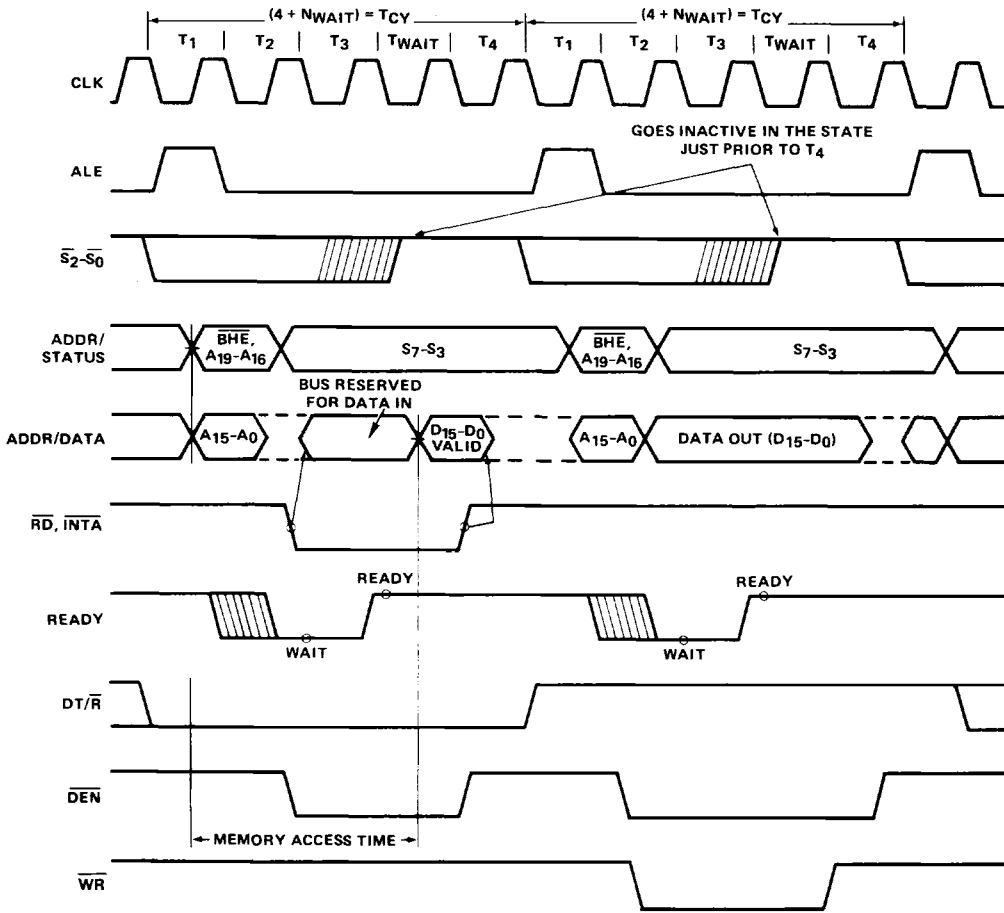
$(4 + N_{WAIT}) = T_{CY}$

$(4 + N_{WAIT}) = T_{CY}$

$T_1$ $T_2$ $T_3$ $T_{WAIT}$ $T_4$ $T_1$ $T_2$ $T_3$ $T_{WAIT}$ $T_4$

CLK

GOES INACTIVE IN THE STATE JUST PRIOR TO $T_4$

ALE

$\overline{S_2}$-$\overline{S_0}$

ADDR/ STATUS

$\overline{BHE}$, $A_{19}$-$A_{16}$

$S_7$-$S_3$

$\overline{BHE}$, $A_{19}$-$A_{16}$

$S_7$-$S_3$

BUS RESERVED FOR DATA IN

ADDR/DATA

$A_{15}$-$A_0$

$D_{15}$-$D_0$ VALID

$A_{15}$-$A_0$

DATA OUT ($D_{15}$-$D_0$)

$\overline{RD}$, $\overline{INTA}$

READY

READY

READY

WAIT

WAIT

DT/$\overline{R}$

$\overline{DEN}$

MEMORY ACCESS TIME

$\overline{WR}$